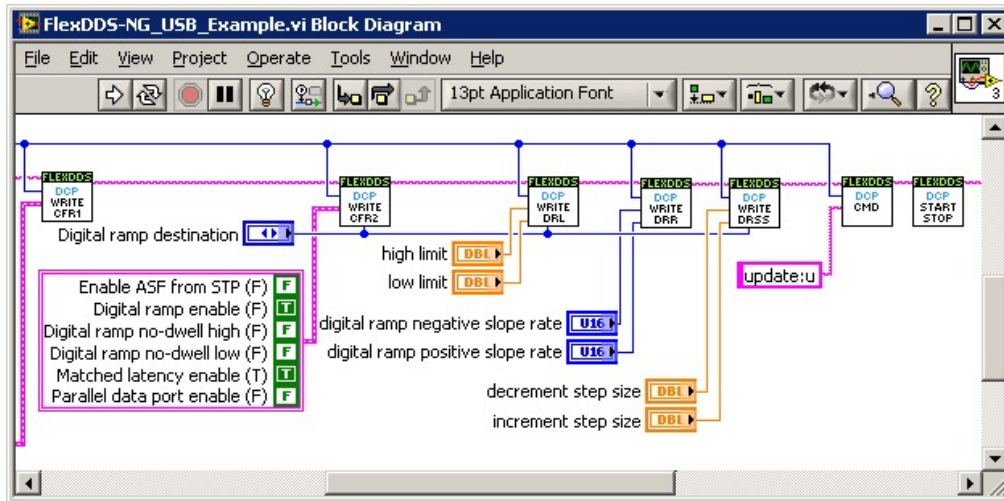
FlexDDS-NG_USB_Example.vi Block Diagram

File Edit View Project Operate Tools Window Help

13pt Application Font

FLEXDDS DCP WRITE CFR1

FLEXDDS DCP WRITE CFR2

FLEXDDS DCP WRITE DRL

FLEXDDS DCP WRITE DRR

FLEXDDS DCP WRITE DRSS

FLEXDDS DCP CMD

FLEXDDS DCP START STOP

Digital ramp destination

Enable ASF from STP (F) F
Digital ramp enable (F) T
Digital ramp no-dwell high (F) F
Digital ramp no-dwell low (F) F
Matched latency enable (T) T
Parallel data port enable (F) F

high limit DBL
low limit DBL

digital ramp negative slope rate U16
digital ramp positive slope rate U16

decrement step size DBL
increment step size DBL

update:u